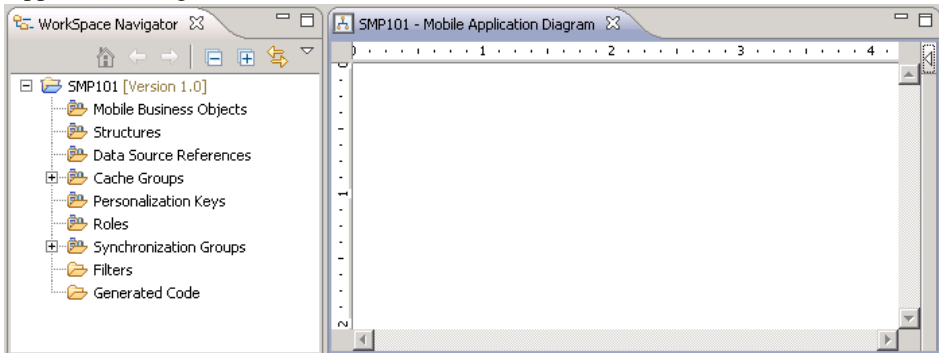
WorkSpace Navigator

SMP101 [Version 1.0]
Mobile Business Objects
Structures
Data Source References
Cache Groups
Personalization Keys
Roles
Synchronization Groups
Filters
Generated Code

SMP101 - Mobile Application Diagram

0 1 2 3 4

0
1
2